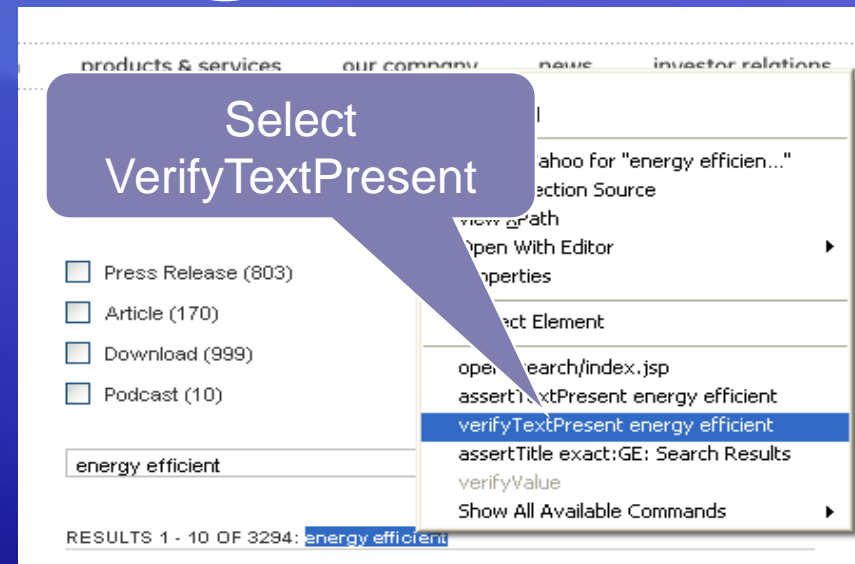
products & services our company news investor relations

Select VerifyTextPresent

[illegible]l

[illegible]ahoo for "energy efficien..."

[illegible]ection Source

View XPath

Open With Editor

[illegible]perties

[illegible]ct Element

open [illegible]search/index.jsp

assertT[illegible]xtPresent energy efficient

verifyTextPresent energy efficient

assertTitle exact:GE: Search Results

verifyValue

Show All Available Commands

Press Release (803)

Article (170)

Download (999)

Podcast (10)

energy efficient

RESULTS 1 - 10 OF 3294: energy efficient